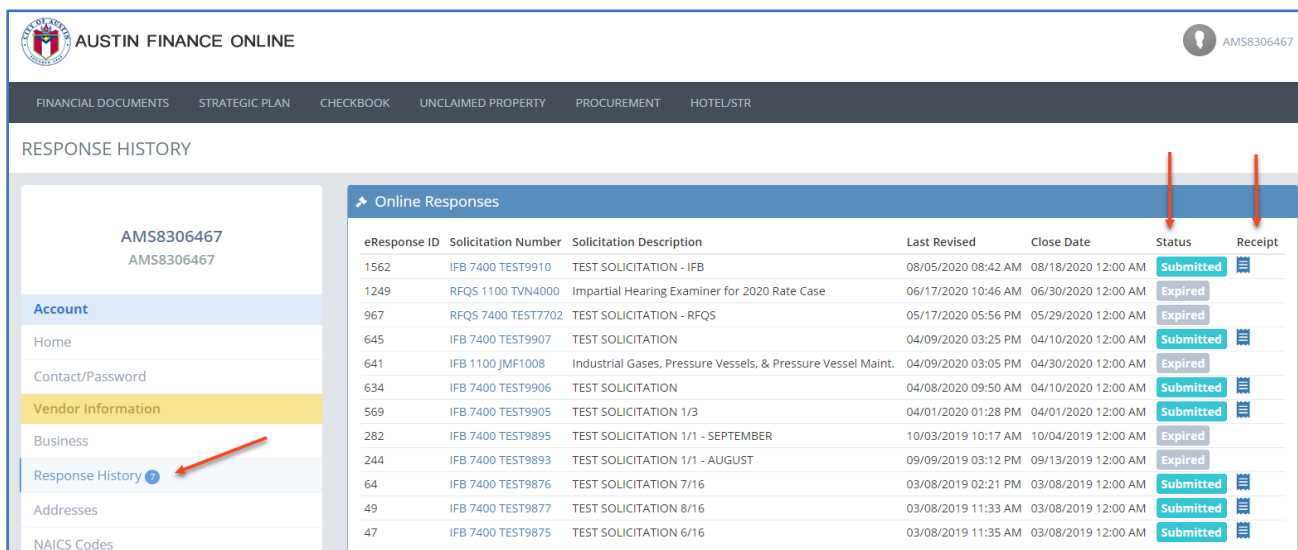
CITY OF AUSTIN

AUSTIN FINANCE ONLINE

AMS8306467

FINANCIAL DOCUMENTS STRATEGIC PLAN CHECKBOOK UNCLAIMED PROPERTY PROCUREMENT HOTEL/STR

RESPONSE HISTORY

AMS8306467
AMS8306467

Account
Home
Contact/Password
Vendor Information
Business
Response History 7
Addresses
NAICS Codes

Online Responses

| eResponse ID | Solicitation Number | Solicitation Description | Last Revised | Close Date | Status | Receipt |
|---|---|---|---|---|---|---|
| 1562 | IFB 7400 TEST9910 | TEST SOLICITATION - IFB | 08/05/2020 08:42 AM | 08/18/2020 12:00 AM | Submitted | |
| 1249 | RFQS 1100 TVN4000 | Impartial Hearing Examiner for 2020 Rate Case | 06/17/2020 10:46 AM | 06/30/2020 12:00 AM | Expired | |
| 967 | RFQS 7400 TEST7702 | TEST SOLICITATION - RFQS | 05/17/2020 05:56 PM | 05/29/2020 12:00 AM | Expired | |
| 645 | IFB 7400 TEST9907 | TEST SOLICITATION | 04/09/2020 03:25 PM | 04/10/2020 12:00 AM | Submitted | |
| 641 | IFB 1100 JMF1008 | Industrial Gases, Pressure Vessels, & Pressure Vessel Maint. | 04/09/2020 03:05 PM | 04/30/2020 12:00 AM | Expired | |
| 634 | IFB 7400 TEST9906 | TEST SOLICITATION | 04/08/2020 09:50 AM | 04/10/2020 12:00 AM | Submitted | |
| 569 | IFB 7400 TEST9905 | TEST SOLICITATION 1/3 | 04/01/2020 01:28 PM | 04/01/2020 12:00 AM | Submitted | |
| 282 | IFB 7400 TEST9895 | TEST SOLICITATION 1/1 - SEPTEMBER | 10/03/2019 10:17 AM | 10/04/2019 12:00 AM | Expired | |
| 244 | IFB 7400 TEST9893 | TEST SOLICITATION 1/1 - AUGUST | 09/09/2019 03:12 PM | 09/13/2019 12:00 AM | Expired | |
| 64 | IFB 7400 TEST9876 | TEST SOLICITATION 7/16 | 03/08/2019 02:21 PM | 03/08/2019 12:00 AM | Submitted | |
| 49 | IFB 7400 TEST9877 | TEST SOLICITATION 8/16 | 03/08/2019 11:33 AM | 03/08/2019 12:00 AM | Submitted | |
| 47 | IFB 7400 TEST9875 | TEST SOLICITATION 6/16 | 03/08/2019 11:35 AM | 03/08/2019 12:00 AM | Submitted | |